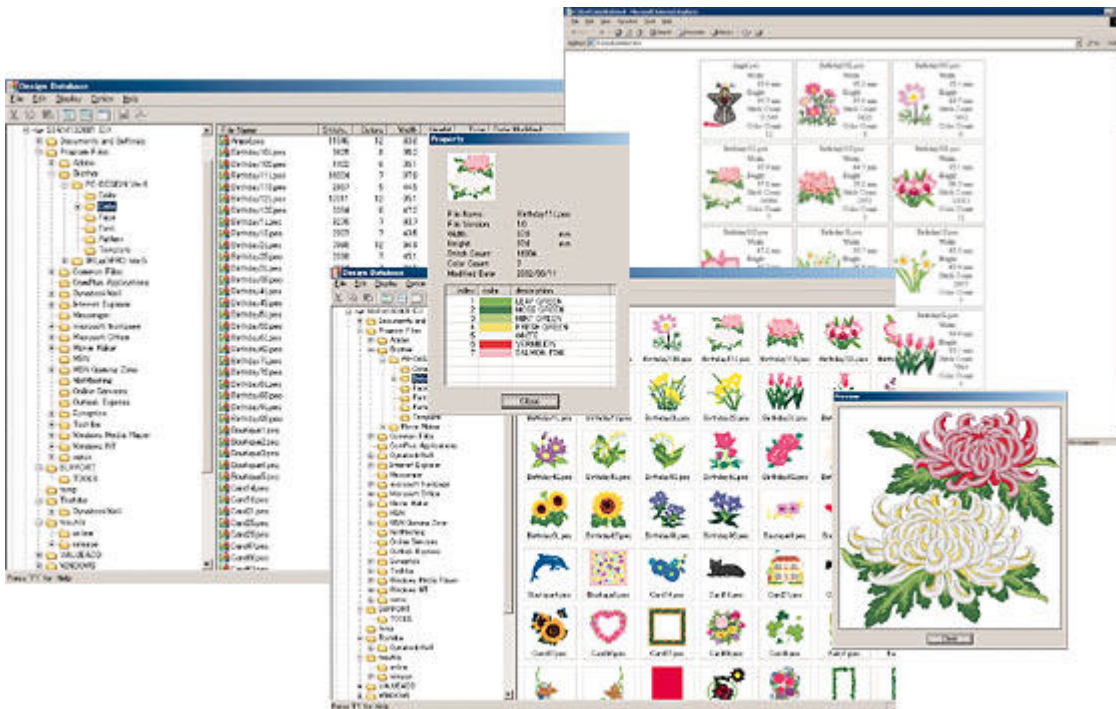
Design Database

File Edit Display Option Help

Documents and Settings
Program Files
Adobe
Brother
PE-DESIGN Ver.6
Tools
Data
Face
Font
Pattern
Template
Common Files
Internet Explorer
Messenger
Microsoft Office
Movie Maker
MSN
NetMeeting
Online Services
Outlook Express
Symantec
Windows Media Player
Windows NT
SUPPORT
TOOLS
WINDOWS

File Name
Stitches
Colors
Width

Birthday11.pes
Birthday12.pes
Birthday13.pes
Birthday14.pes
Birthday15.pes
Birthday16.pes
Birthday17.pes
Birthday18.pes
Birthday19.pes
Birthday20.pes
Birthday21.pes
Birthday22.pes
Birthday23.pes
Birthday24.pes
Birthday25.pes
Birthday26.pes
Bouquet1.pes
Bouquet2.pes
Bouquet3.pes
Card1.pes
Card2.pes
Card3.pes
Card4.pes
Card5.pes

Press 'F1' for Help

Property

File Name: Birthday11.pes
File Version: 5.0
Width: 50.6 mm
Height: 50.6 mm
Stitch Count: 6606
Color Count: 7
Modified Date: 2002/06/11

| order | color | description |
|---|---|---|
| 1 | | LEAF GREEN |
| 2 | | MOSS GREEN |
| 3 | | MINT GREEN |
| 4 | | FRESH GREEN |
| 5 | | WHITE |
| 6 | | VERMILION |
| 7 | | SALMON PINK |

Close

Design Database

Birthday10.pes
Birthday11.pes
Birthday12.pes
Birthday13.pes
Birthday14.pes
Birthday15.pes
Birthday16.pes
Birthday17.pes
Birthday18.pes
Birthday19.pes
Birthday20.pes
Birthday21.pes
Birthday22.pes
Birthday23.pes
Bouquet1.pes
Bouquet2.pes
Card1.pes
Card2.pes
Card3.pes
Card4.pes

Preview

Close

Width
Height
Stitch Count
Color Count

Press 'F1' for Help